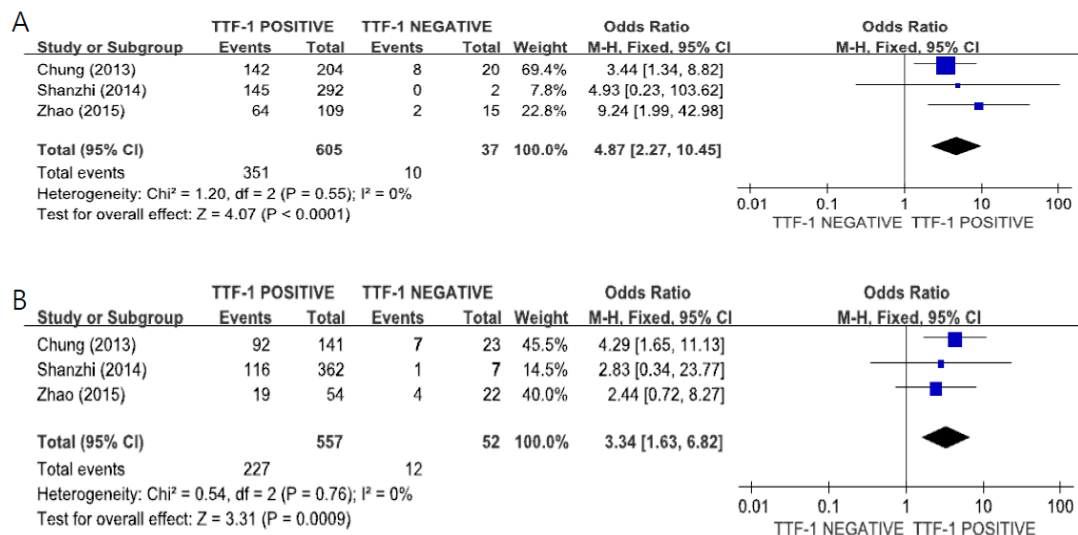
A

| Study or Subgroup | TTF-1 POSITIVE Events | TTF-1 POSITIVE Total | TTF-1 NEGATIVE Events | TTF-1 NEGATIVE Total | Weight | Odds Ratio M-H, Fixed, 95% CI |
|---|---|---|---|---|---|---|
| Chung (2013) | 142 | 204 | 8 | 20 | 69.4% | 3.44 [1.34, 8.82] |
| Shanzhi (2014) | 145 | 292 | 0 | 2 | 7.8% | 4.93 [0.23, 103.62] |
| Zhao (2015) | 64 | 109 | 2 | 15 | 22.8% | 9.24 [1.99, 42.98] |
| **Total (95% CI)** | | **605** | | **37** | **100.0%** | **4.87 [2.27, 10.45]** |
| Total events | 351 | | 10 | | | |

Heterogeneity: Chi² = 1.20, df = 2 (P = 0.55); I² = 0%
Test for overall effect: Z = 4.07 (P < 0.0001)

Odds Ratio
M-H, Fixed, 95% CI
0.01 0.1 1 10 100
TTF-1 NEGATIVE TTF-1 POSITIVE

B

| Study or Subgroup | TTF-1 POSITIVE Events | TTF-1 POSITIVE Total | TTF-1 NEGATIVE Events | TTF-1 NEGATIVE Total | Weight | Odds Ratio M-H, Fixed, 95% CI |
|---|---|---|---|---|---|---|
| Chung (2013) | 92 | 141 | 7 | 23 | 45.5% | 4.29 [1.65, 11.13] |
| Shanzhi (2014) | 116 | 362 | 1 | 7 | 14.5% | 2.83 [0.34, 23.77] |
| Zhao (2015) | 19 | 54 | 4 | 22 | 40.0% | 2.44 [0.72, 8.27] |
| **Total (95% CI)** | | **557** | | **52** | **100.0%** | **3.34 [1.63, 6.82]** |
| Total events | 227 | | 12 | | | |

Heterogeneity: Chi² = 0.54, df = 2 (P = 0.76); I² = 0%
Test for overall effect: Z = 3.31 (P = 0.0009)

Odds Ratio
M-H, Fixed, 95% CI
0.01 0.1 1 10 100
TTF-1 NEGATIVE TTF-1 POSITIVE